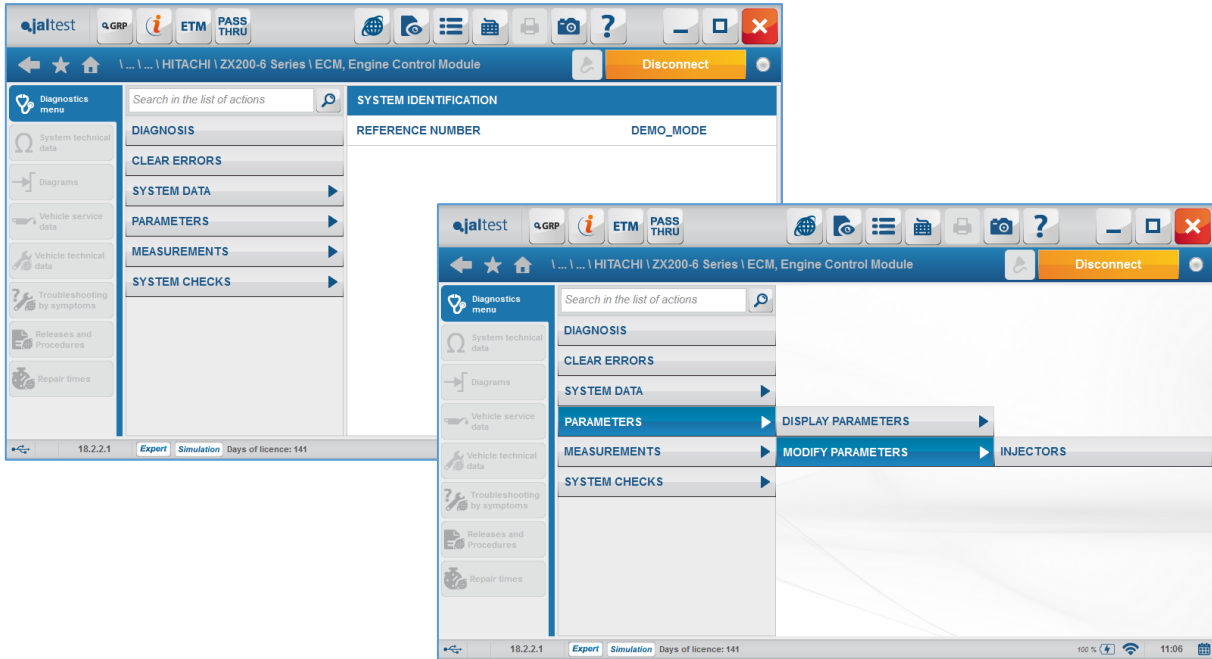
jaltest GRP ETM PASS THRU

\ ... \ ... \ HITACHI \ ZX200-6 Series \ ECM, Engine Control Module

Disconnect

Diagnostics menu

System technical data

Diagrams

Vehicle service data

Vehicle technical data

Troubleshooting by symptoms

Releases and Procedures

Repair times

Search in the list of actions

DIAGNOSIS

CLEAR ERRORS

SYSTEM DATA

PARAMETERS

MEASUREMENTS

SYSTEM CHECKS

SYSTEM IDENTIFICATION

| REFERENCE NUMBER | DEMO_MODE |
|---|---|

18.2.2.1 Expert Simulation Days of licence: 141

jaltest GRP ETM PASS THRU

\ ... \ ... \ HITACHI \ ZX200-6 Series \ ECM, Engine Control Module

Disconnect

Diagnostics menu

System technical data

Diagrams

Vehicle service data

Vehicle technical data

Troubleshooting by symptoms

Releases and Procedures

Repair times

Search in the list of actions

DIAGNOSIS

CLEAR ERRORS

SYSTEM DATA

PARAMETERS

MEASUREMENTS

SYSTEM CHECKS

DISPLAY PARAMETERS

MODIFY PARAMETERS

INJECTORS

18.2.2.1 Expert Simulation Days of licence: 141

100 % 11:06